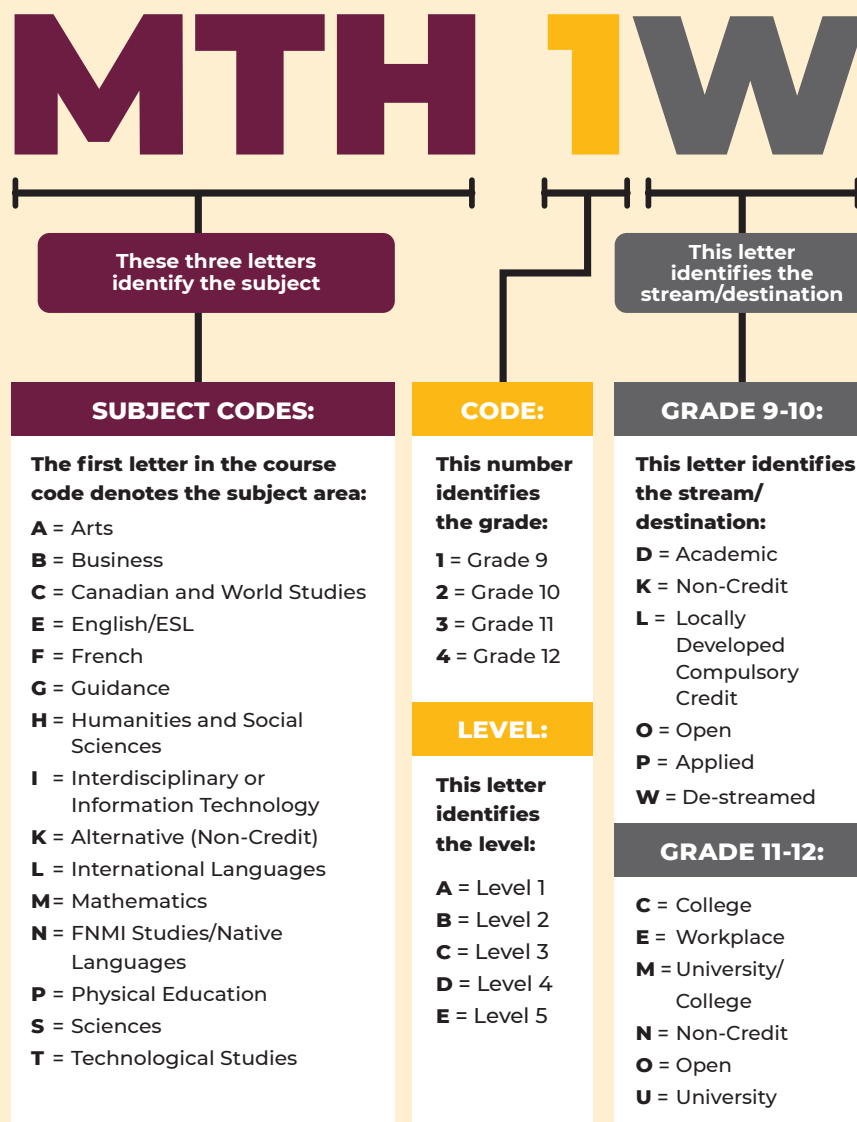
MTH 1W

These three letters identify the subject

This letter identifies the stream/destination

SUBJECT CODES:

The first letter in the course code denotes the subject area:

**A** = Arts
**B** = Business
**C** = Canadian and World Studies
**E** = English/ESL
**F** = French
**G** = Guidance
**H** = Humanities and Social Sciences
**I** = Interdisciplinary or Information Technology
**K** = Alternative (Non-Credit)
**L** = International Languages
**M** = Mathematics
**N** = FNMI Studies/Native Languages
**P** = Physical Education
**S** = Sciences
**T** = Technological Studies

CODE:

This number identifies the grade:

**1** = Grade 9
**2** = Grade 10
**3** = Grade 11
**4** = Grade 12

LEVEL:

This letter identifies the level:

**A** = Level 1
**B** = Level 2
**C** = Level 3
**D** = Level 4
**E** = Level 5

GRADE 9-10:

This letter identifies the stream/destination:

**D** = Academic
**K** = Non-Credit
**L** = Locally Developed Compulsory Credit
**O** = Open
**P** = Applied
**W** = De-streamed

GRADE 11-12:

**C** = College
**E** = Workplace
**M** = University/College
**N** = Non-Credit
**O** = Open
**U** = University